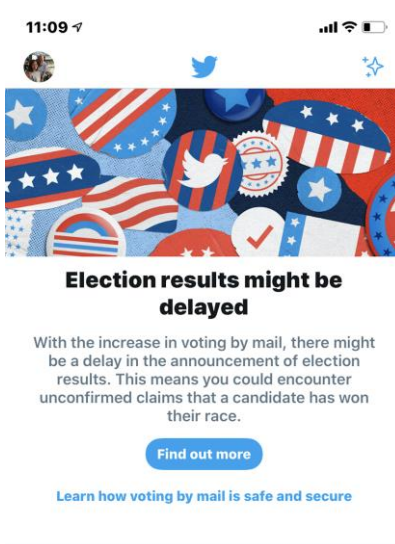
11:09

Election results might be delayed

With the increase in voting by mail, there might be a delay in the announcement of election results. This means you could encounter unconfirmed claims that a candidate has won their race.

Find out more

Learn how voting by mail is safe and secure